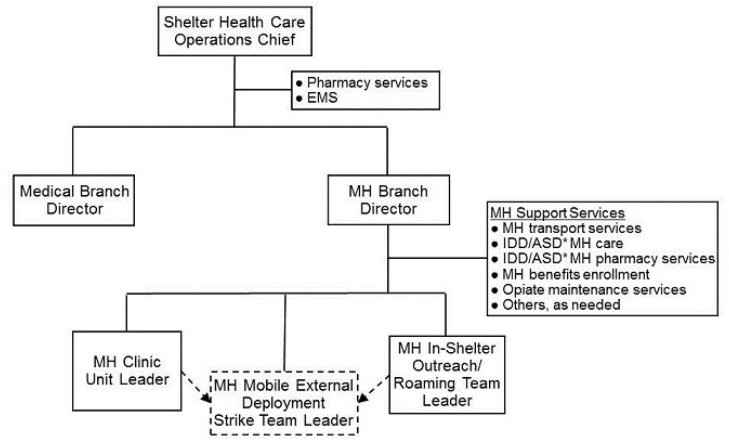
Shelter Health Care Operations Chief

• Pharmacy services
• EMS

Medical Branch Director

MH Branch Director

MH Support Services
• MH transport services
• IDD/ASD* MH care
• IDD/ASD* MH pharmacy services
• MH benefits enrollment
• Opiate maintenance services
• Others, as needed

MH Clinic Unit Leader

MH Mobile External Deployment Strike Team Leader

MH In-Shelter Outreach/ Roaming Team Leader